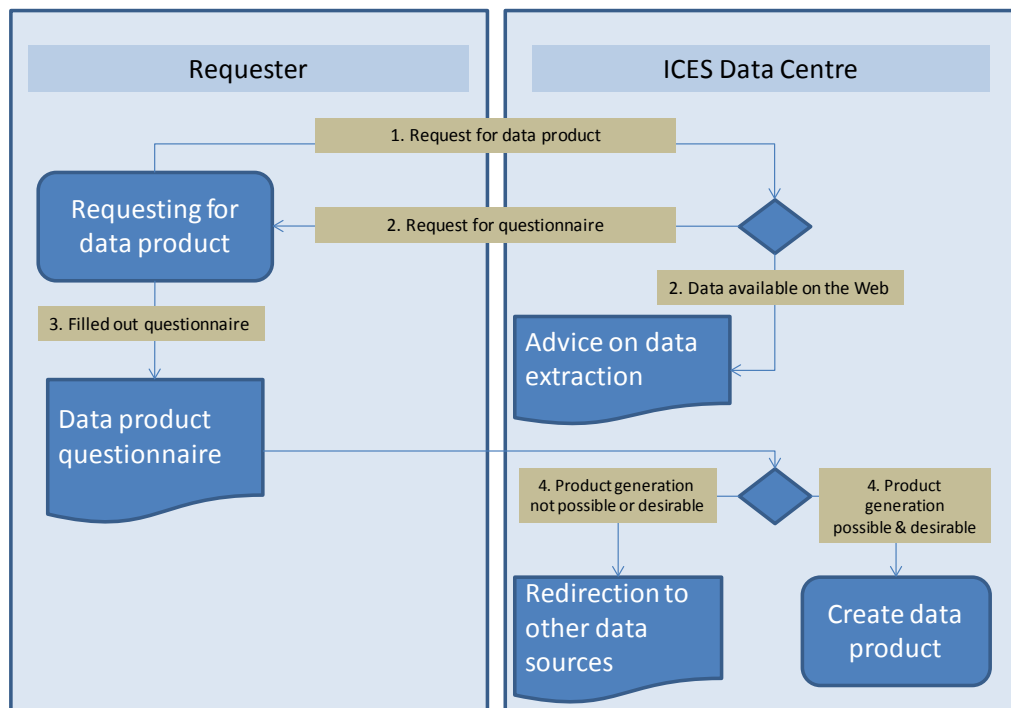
Requester

ICES Data Centre

1. Request for data product

Requesting for data product

2. Request for questionnaire

2. Data available on the Web

3. Filled out questionnaire

Advice on data extraction

Data product questionnaire

4. Product generation not possible or desirable

4. Product generation possible & desirable

Redirection to other data sources

Create data product